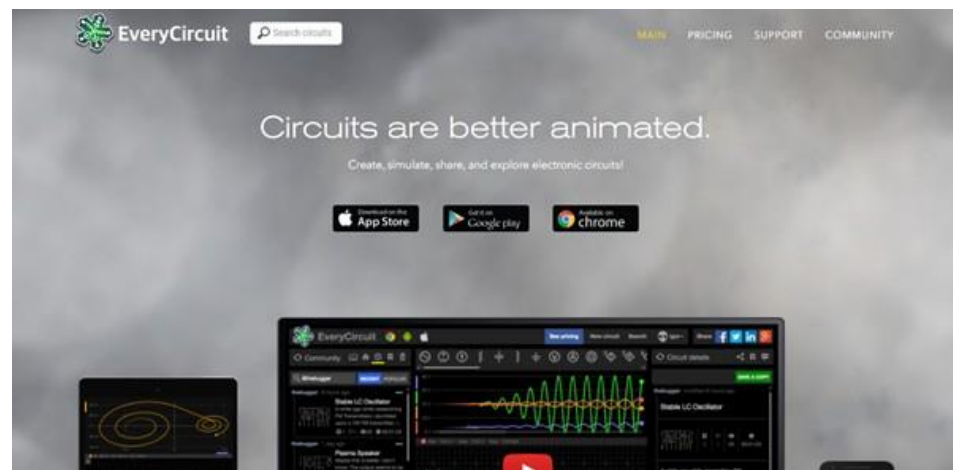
EveryCircuit

Search circuits

MAIN PRICING SUPPORT COMMUNITY

Circuits are better animated.

Create, simulate, share, and explore electronic circuits!

Download on the App Store

Get it on Google play

Available on chrome

EveryCircuit

Community

Circuit details

Stable LC Oscillator

Plasma Speaker

Stable LC Oscillator